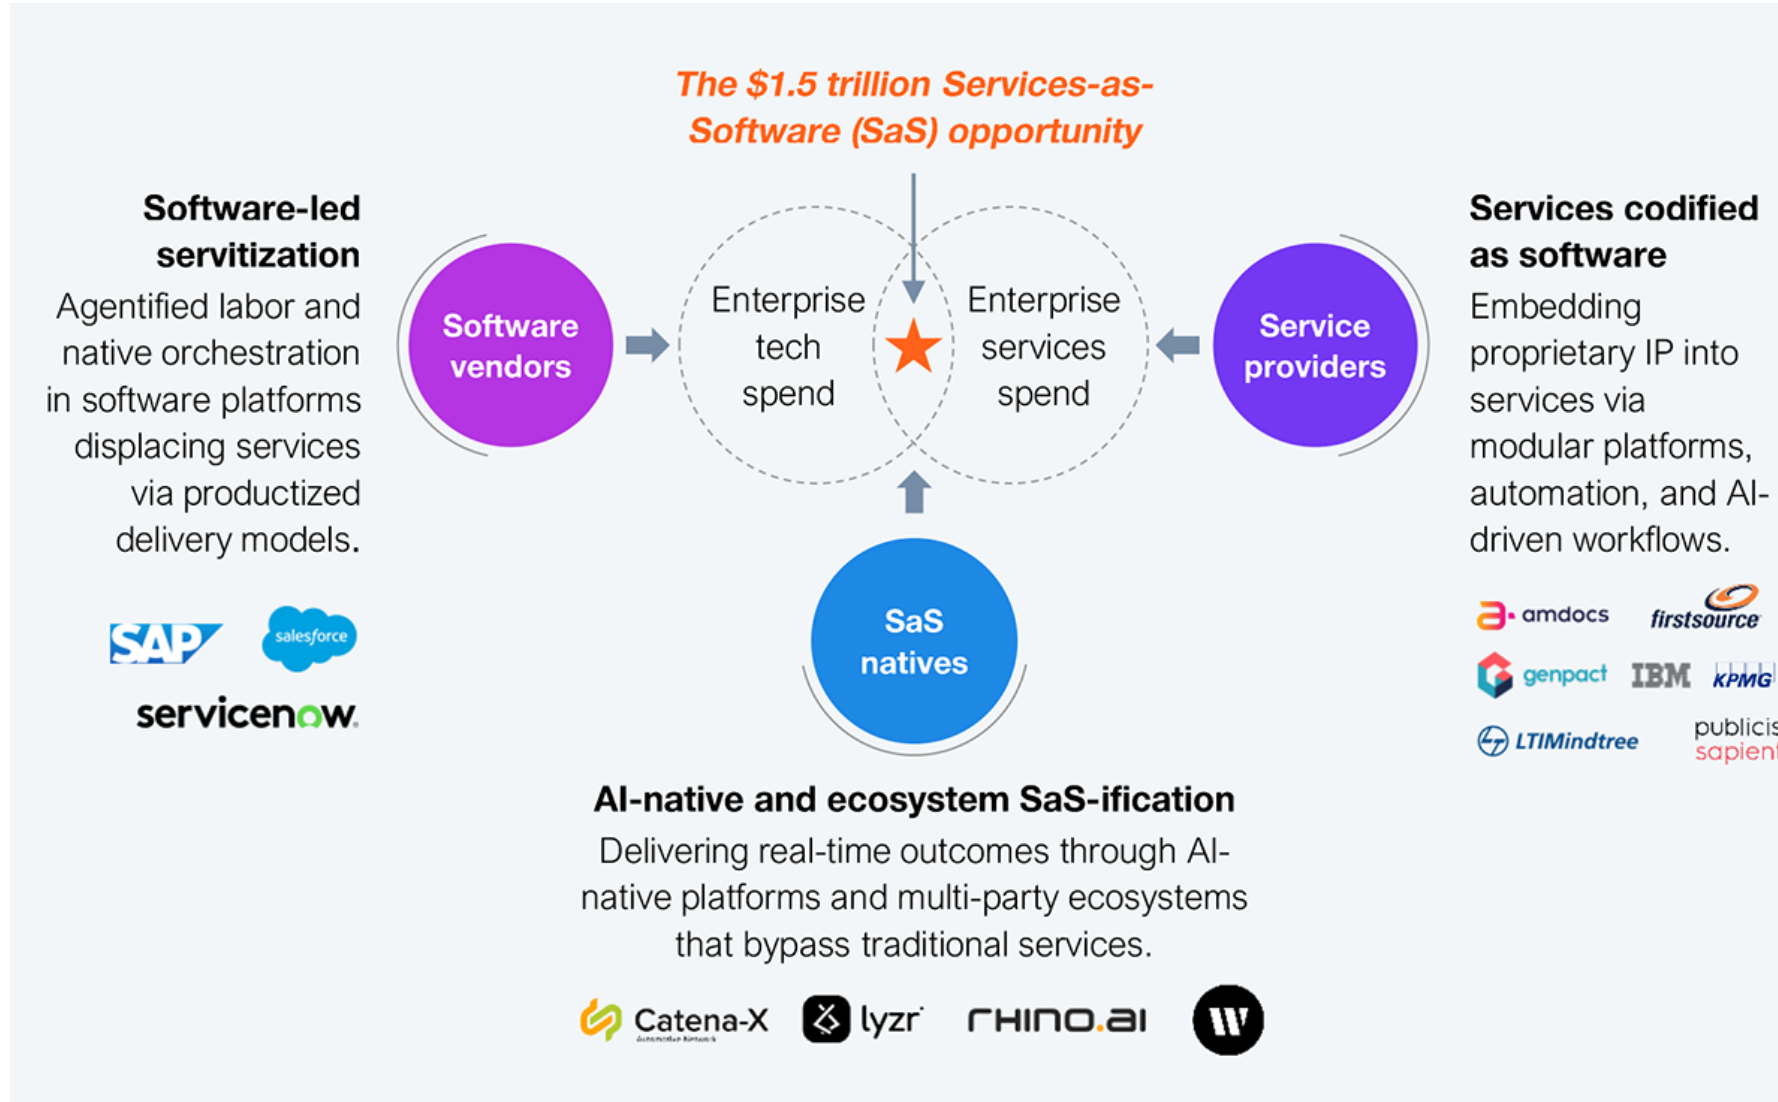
The $1.5 trillion Services-as-Software (SaS) opportunity

Software-led servitization
Agentified labor and native orchestration in software platforms displacing services via productized delivery models.

SAP
salesforce
servicenow

Software vendors

Enterprise tech spend

Enterprise services spend

Service providers

Services codified as software
Embedding proprietary IP into services via modular platforms, automation, and AI-driven workflows.

amdocs
firstsource
genpact
IBM
KPMG
LTIMindtree
publicis sapient

SaS natives

AI-native and ecosystem SaS-ification
Delivering real-time outcomes through AI-native platforms and multi-party ecosystems that bypass traditional services.

Catena-X
lyzr
rhino.ai
W